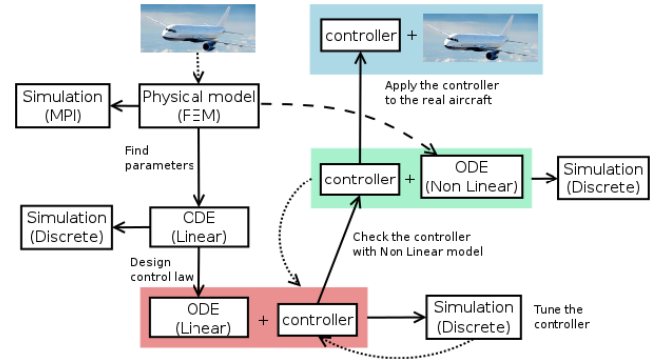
controller +

Apply the controller to the real aircraft

Simulation (MPI)

Physical model (FEM)

Find parameters

controller +

ODE (Non Linear)

Simulation (Discrete)

Simulation (Discrete)

CDE (Linear)

Check the controller with Non Linear model

Design control law

ODE (Linear)

+ controller

Simulation (Discrete)

Tune the controller